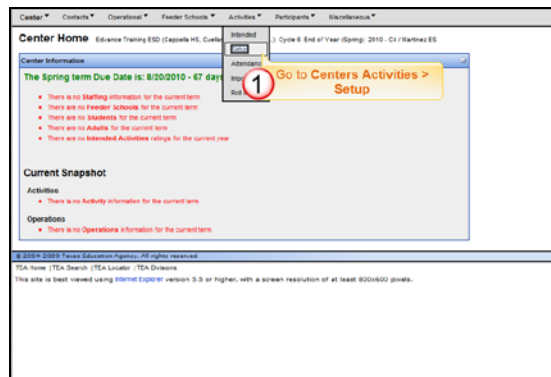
Center ▾ Contacts ▾ Operational ▾ Feeder Schools ▾ Activities ▾ Participants ▾ Miscellaneous ▾

Center Home Edvance Training ESD (Cappella HS, Cuella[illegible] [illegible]) Cycle 6: End of Year (Spring): 2010 - Cli / Martinez ES

Intended
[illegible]
Attendanc
Impo
Roll

Center Information

The Spring term Due Date is: 8/20/2010 - 67 days

1 Go to Centers Activities > Setup

- There is no Staffing information for the current term
- There are no Feeder Schools for the current term
- There are no Students for the current term
- There are no Adults for the current term
- There are no Intended Activities ratings for the current year

Current Snapshot

Activities
- There is no Activity information for the current term

Operations
- There is no Operations information for the current term

© 2004 2009 Texas Education Agency. All rights reserved.

TEA Home | TEA Search | TEA Locator | TEA Divisions

This site is best viewed using Internet Explorer version 5.5 or higher, with a screen resolution of at least 800x600 pixels.